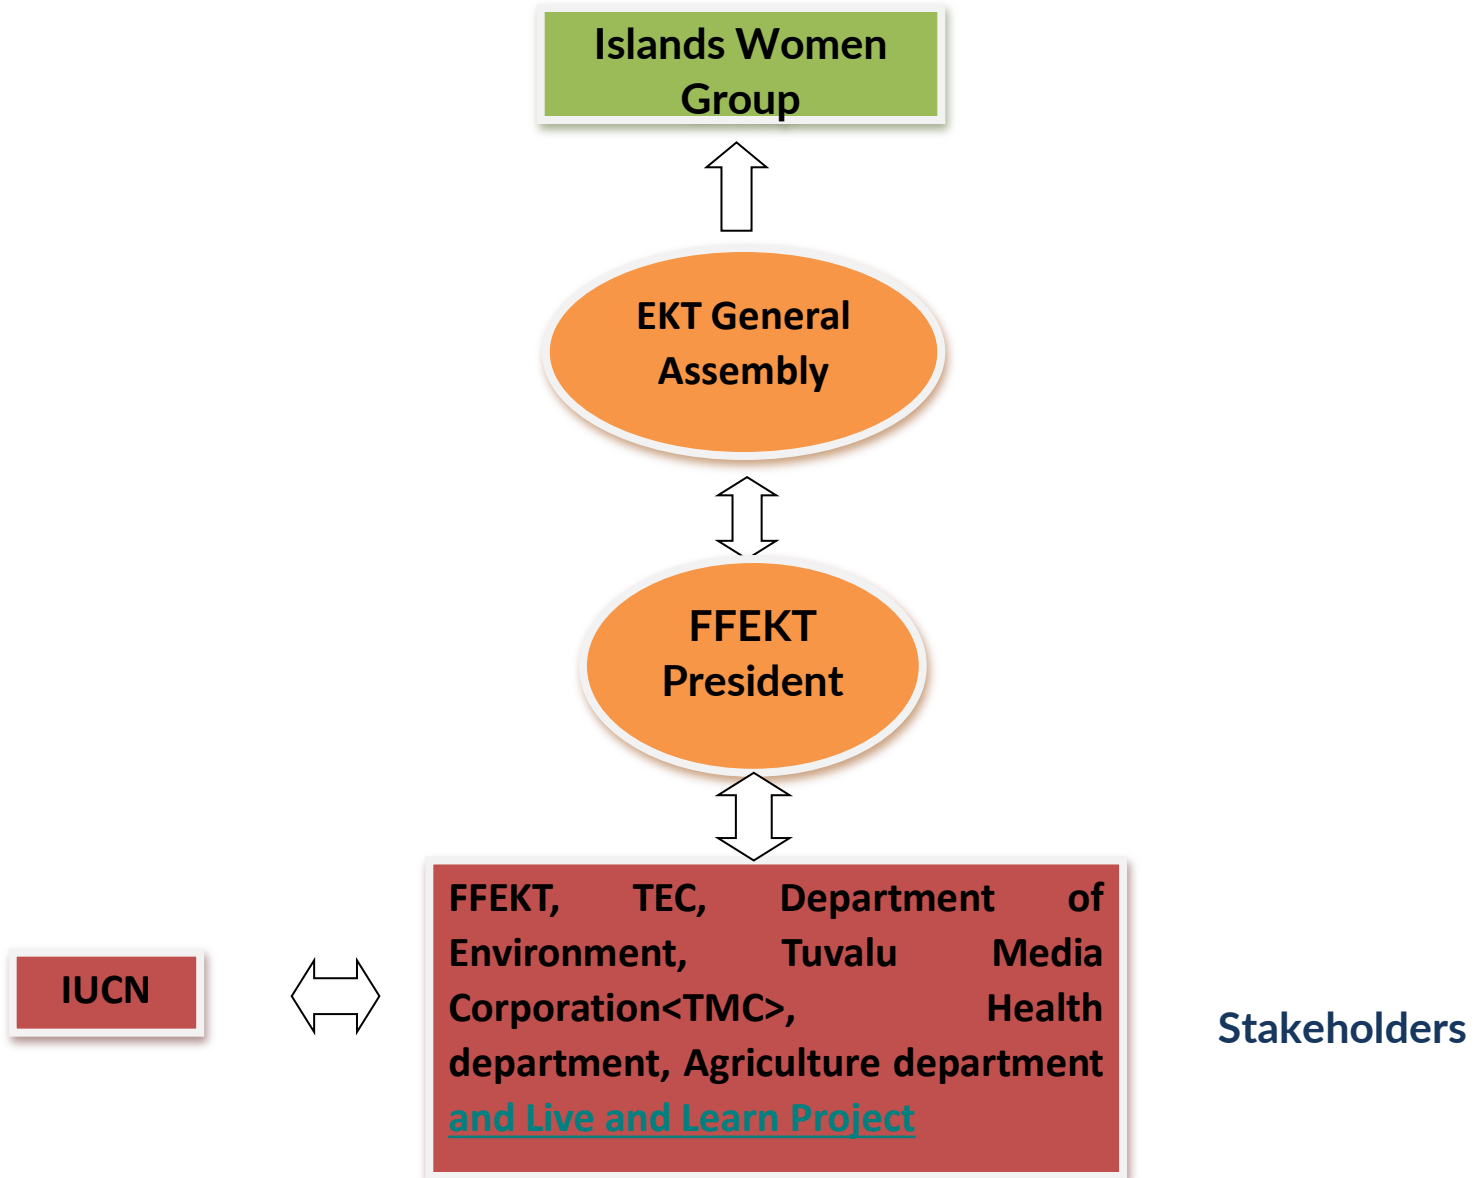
Islands Women Group

EKT General Assembly

FFEKT President

IUCN

FFEKT, TEC, Department of Environment, Tuvalu Media Corporation<TMC>, Health department, Agriculture department and Live and Learn Project

Stakeholders